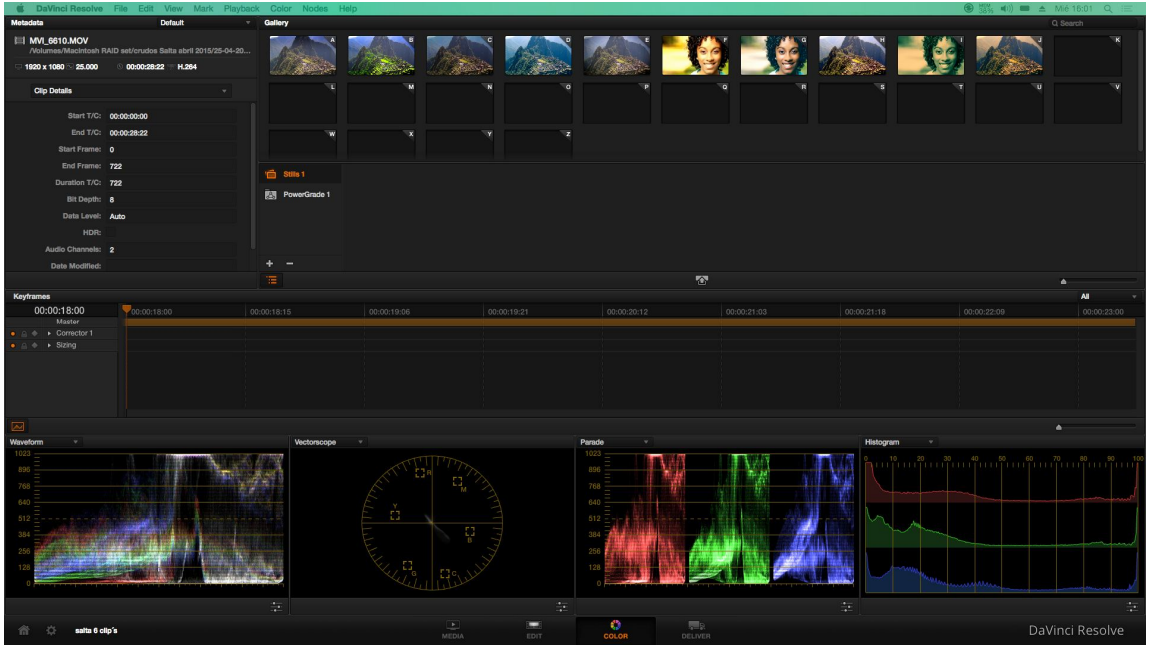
DaVinci Resolve File Edit View Mark Playback Color Nodes Help
Mié 16:01

Metadata Default
MVI_6610.MOV
/Volumes/Macintosh RAID set/crudos Salta abril 2015/25-04-20...
1920 x 1080 25.000 00:00:28:22 H.264

Clip Details

Start T/C: 00:00:00:00
End T/C: 00:00:28:22
Start Frame: 0
End Frame: 722
Duration T/C: 722
Bit Depth: 8
Data Level: Auto
HDR:
Audio Channels: 2
Date Modified:

Gallery
Search
A B C D E F G H I J K
L M N O P Q R S T U V
W X Y Z

Stills 1
PowerGrade 1

Keyframes
All
00:00:18:00
Master
Corrector 1
Sizing
00:00:18:00 00:00:18:15 00:00:19:06 00:00:19:21 00:00:20:12 00:00:21:03 00:00:21:18 00:00:22:09 00:00:23:00

Waveform
1023
896
768
640
512
384
256
128
0

Vectorscope
R
M
Y
B
G
C

Parade
1023
896
768
640
512
384
256
128
0

Histogram
0 10 20 30 40 50 60 70 80 90 100

salta 6 clip's
MEDIA EDIT COLOR DELIVER
DaVinci Resolve